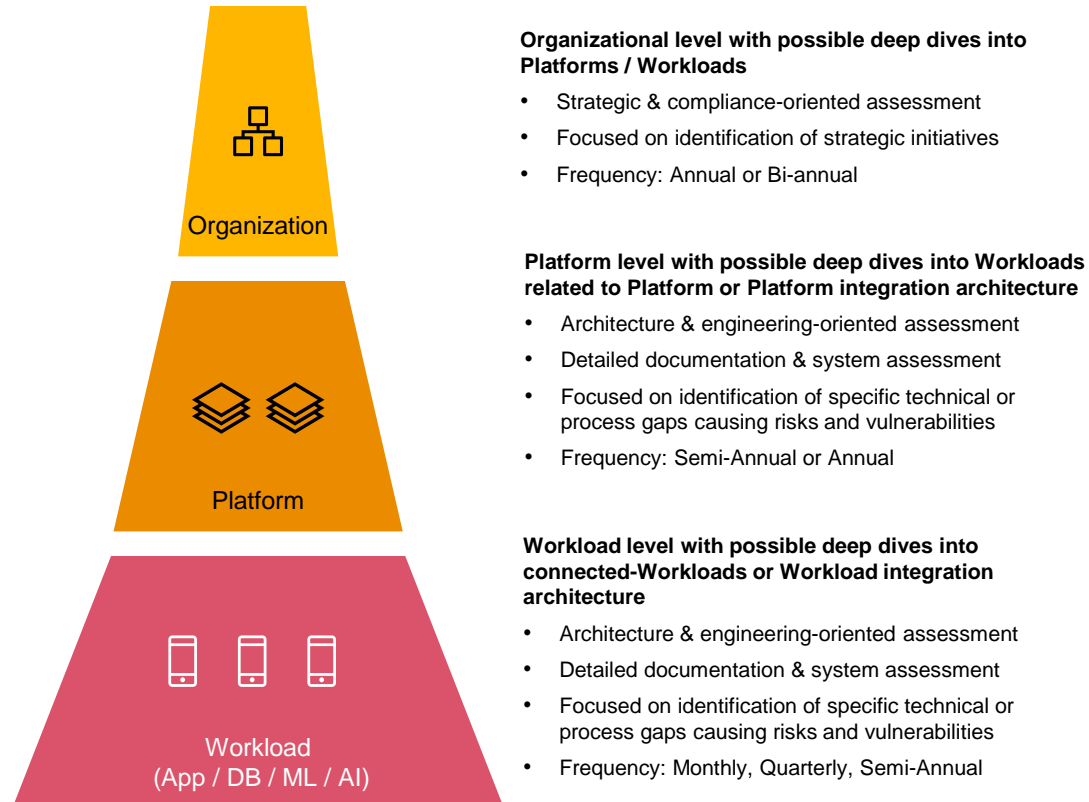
Organization

Platform

Workload
(App / DB / ML / AI)

**Organizational level with possible deep dives into Platforms / Workloads**

- Strategic & compliance-oriented assessment
- Focused on identification of strategic initiatives
- Frequency: Annual or Bi-annual

**Platform level with possible deep dives into Workloads related to Platform or Platform integration architecture**

- Architecture & engineering-oriented assessment
- Detailed documentation & system assessment
- Focused on identification of specific technical or process gaps causing risks and vulnerabilities
- Frequency: Semi-Annual or Annual

**Workload level with possible deep dives into connected-Workloads or Workload integration architecture**

- Architecture & engineering-oriented assessment
- Detailed documentation & system assessment
- Focused on identification of specific technical or process gaps causing risks and vulnerabilities
- Frequency: Monthly, Quarterly, Semi-Annual